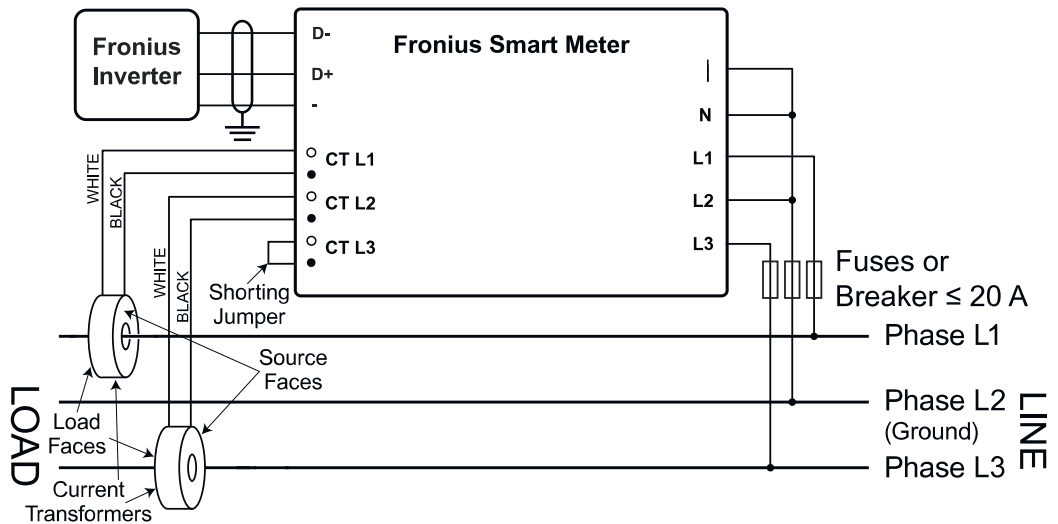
Fronius Inverter

D-

D+

-

Fronius Smart Meter

|

N

L1

L2

L3

CT L1

CT L2

CT L3

WHITE

BLACK

WHITE

BLACK

Shorting Jumper

Fuses or Breaker ≤ 20 A

Source Faces

Phase L1

Phase L2 (Ground)

Phase L3

LOAD

LINE

Load Faces

Current Transformers